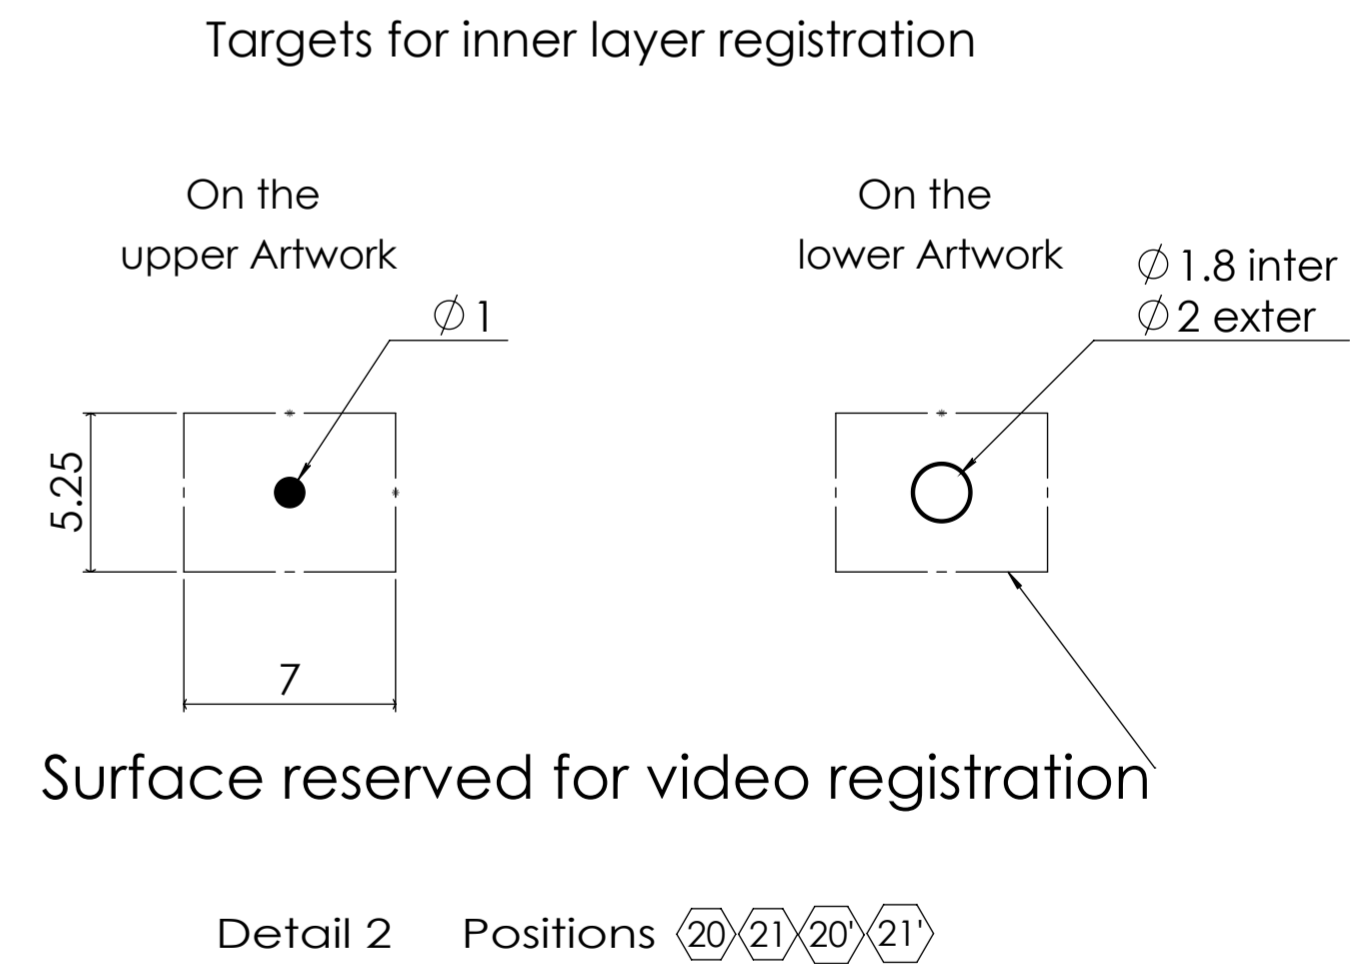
Targets for inner layer registration

On the upper Artwork

On the lower Artwork

$\emptyset$1.8 inter
$\emptyset$2 exter

$\emptyset$1

5.25

7

Surface reserved for video registration

Detail 2 Positions 20 21 20' 21'